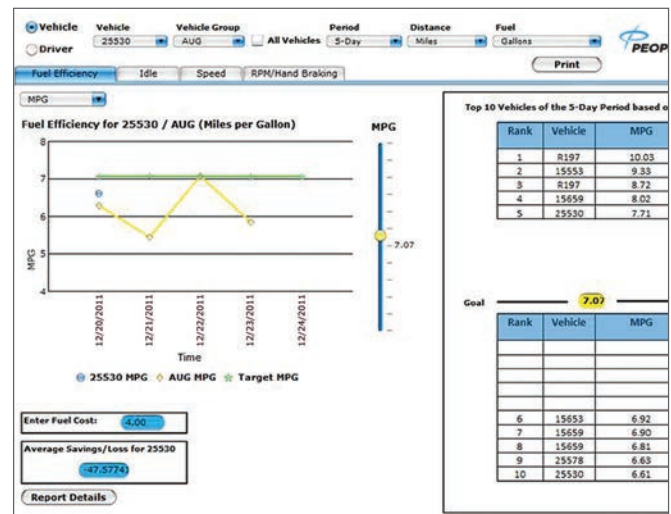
Vehicle
Driver
Vehicle
25530
Vehicle Group
AUG
All Vehicles
Period
5-Day
Distance
Miles
Fuel
Gallons
PEOP
Print

Fuel Efficiency
Idle
Speed
RPM/Hand Braking

MPG

Fuel Efficiency for 25530 / AUG (Miles per Gallon)

MPG

8
7
6
5
4

MPG

12/20/2011
12/21/2011
12/22/2011
12/23/2011
12/24/2011

Time

25530 MPG
AUG MPG
Target MPG

7.07

Top 10 Vehicles of the 5-Day Period based o

| Rank | Vehicle | MPG |
|---|---|---|
| 1 | R197 | 10.03 |
| 2 | 15553 | 9.33 |
| 3 | R197 | 8.72 |
| 4 | 15659 | 8.02 |
| 5 | 25530 | 7.71 |

Goal
7.07

| Rank | Vehicle | MPG |
|---|---|---|
| | | |
| | | |
| | | |
| | | |
| | | |
| 6 | 15653 | 6.92 |
| 7 | 15659 | 6.90 |
| 8 | 15659 | 6.81 |
| 9 | 25578 | 6.63 |
| 10 | 25530 | 6.61 |

Enter Fuel Cost:
4.00

Average Savings/Loss for 25530
-47.5774

Report Details